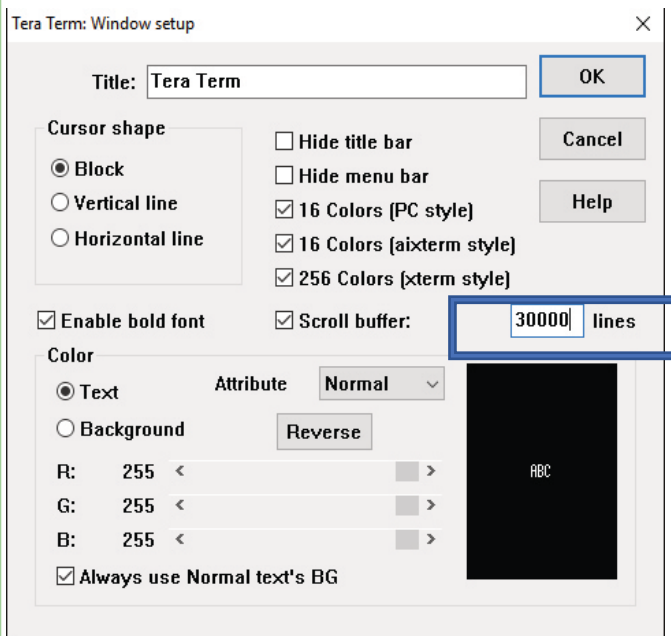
Tera Term: Window setup

Title: Tera Term

OK

Cursor shape

Block

Vertical line

Horizontal line

Hide title bar

Hide menu bar

16 Colors (PC style)

16 Colors (aixterm style)

256 Colors (xterm style)

Cancel

Help

Enable bold font

Scroll buffer: 30000 lines

Color

Text

Background

Attribute Normal

Reverse

R: 255

G: 255

B: 255

ABC

Always use Normal text's BG